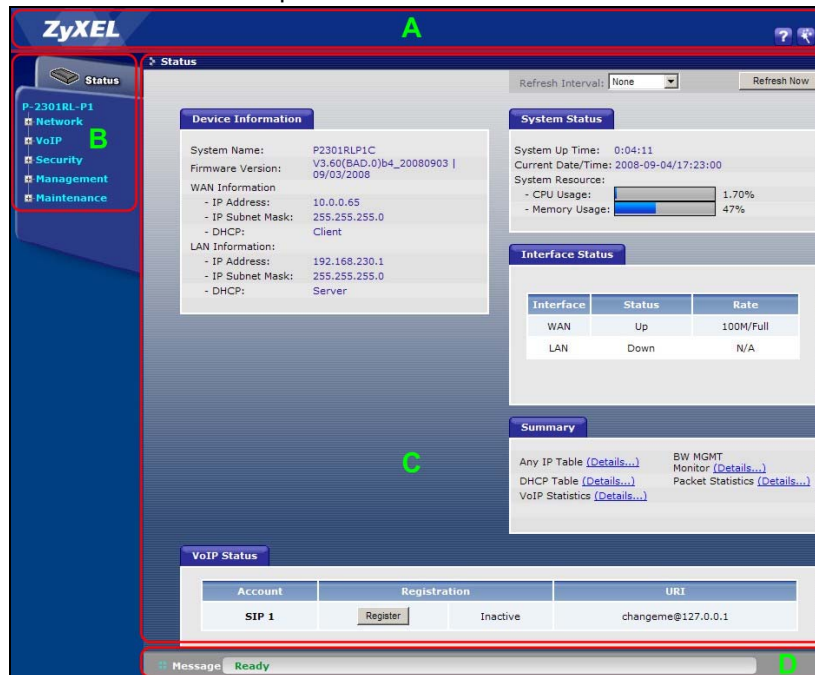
ZyXEL

A

Status

P-2301RL-P1
Network
VoIP
Security
Management
Maintenance

B

Status

Refresh Interval: None

Refresh Now

Device Information

System Name: P2301RLP1C
Firmware Version: V3.60(BAD.0)b4_20080903 | 09/03/2008
WAN Information
- IP Address: 10.0.0.65
- IP Subnet Mask: 255.255.255.0
- DHCP: Client
LAN Information:
- IP Address: 192.168.230.1
- IP Subnet Mask: 255.255.255.0
- DHCP: Server

System Status

System Up Time: 0:04:11
Current Date/Time: 2008-09-04/17:23:00
System Resource:
- CPU Usage: 1.70%
- Memory Usage: 47%

Interface Status

| Interface | Status | Rate |
|---|---|---|
| WAN | Up | 100M/Full |
| LAN | Down | N/A |

Summary

Any IP Table (Details...)
DHCP Table (Details...)
VoIP Statistics (Details...)
BW MGMT Monitor (Details...)
Packet Statistics (Details...)

C

VoIP Status

| Account | Registration | | URI |
|---|---|---|---|
| SIP 1 | Register | Inactive | changeme@127.0.0.1 |

Message Ready

D